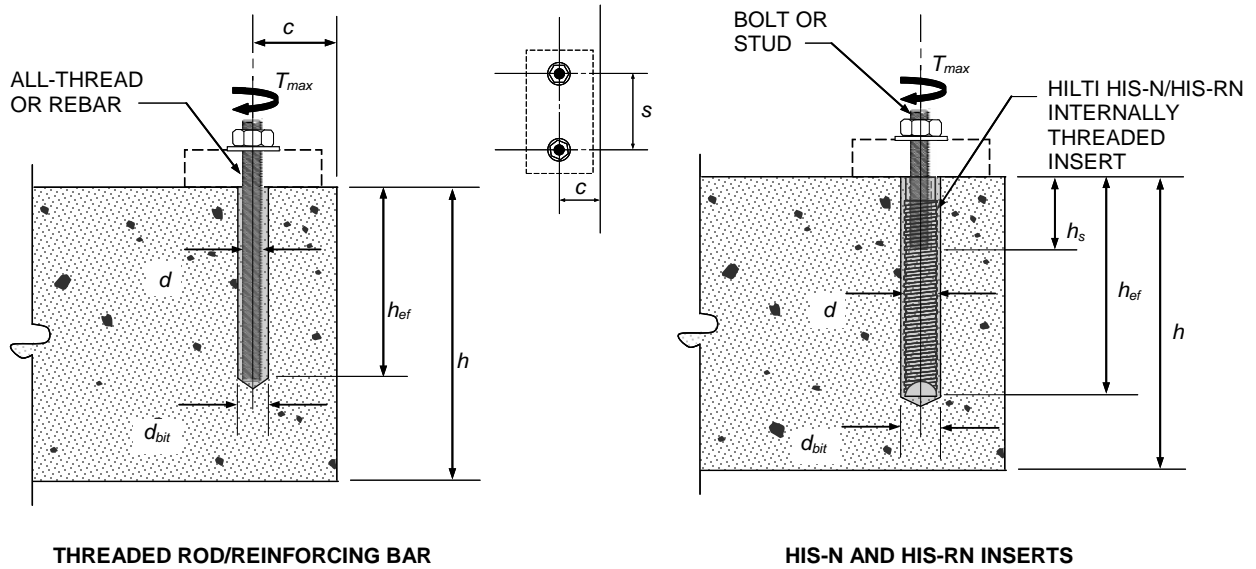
ALL-THREAD OR REBAR

$c$

$T_{max}$

$d$

$h_{ef}$

$h$

$d_{bit}$

$s$

$c$

BOLT OR STUD

$T_{max}$

HILTI HIS-N/HIS-RN INTERNALLY THREADED INSERT

$h_s$

$d$

$h_{ef}$

$h$

$d_{bit}$

THREADED ROD/REINFORCING BAR

HIS-N AND HIS-RN INSERTS